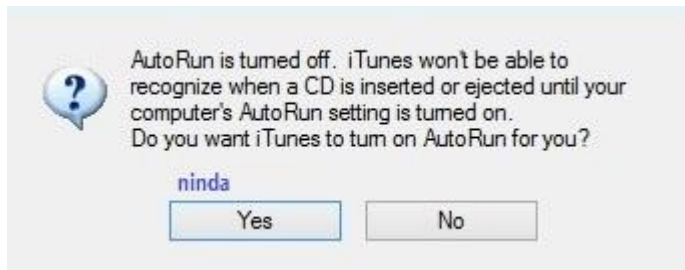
AutoRun is turned off. iTunes won't be able to recognize when a CD is inserted or ejected until your computer's AutoRun setting is turned on.
Do you want iTunes to turn on AutoRun for you?

ninda

Yes

No